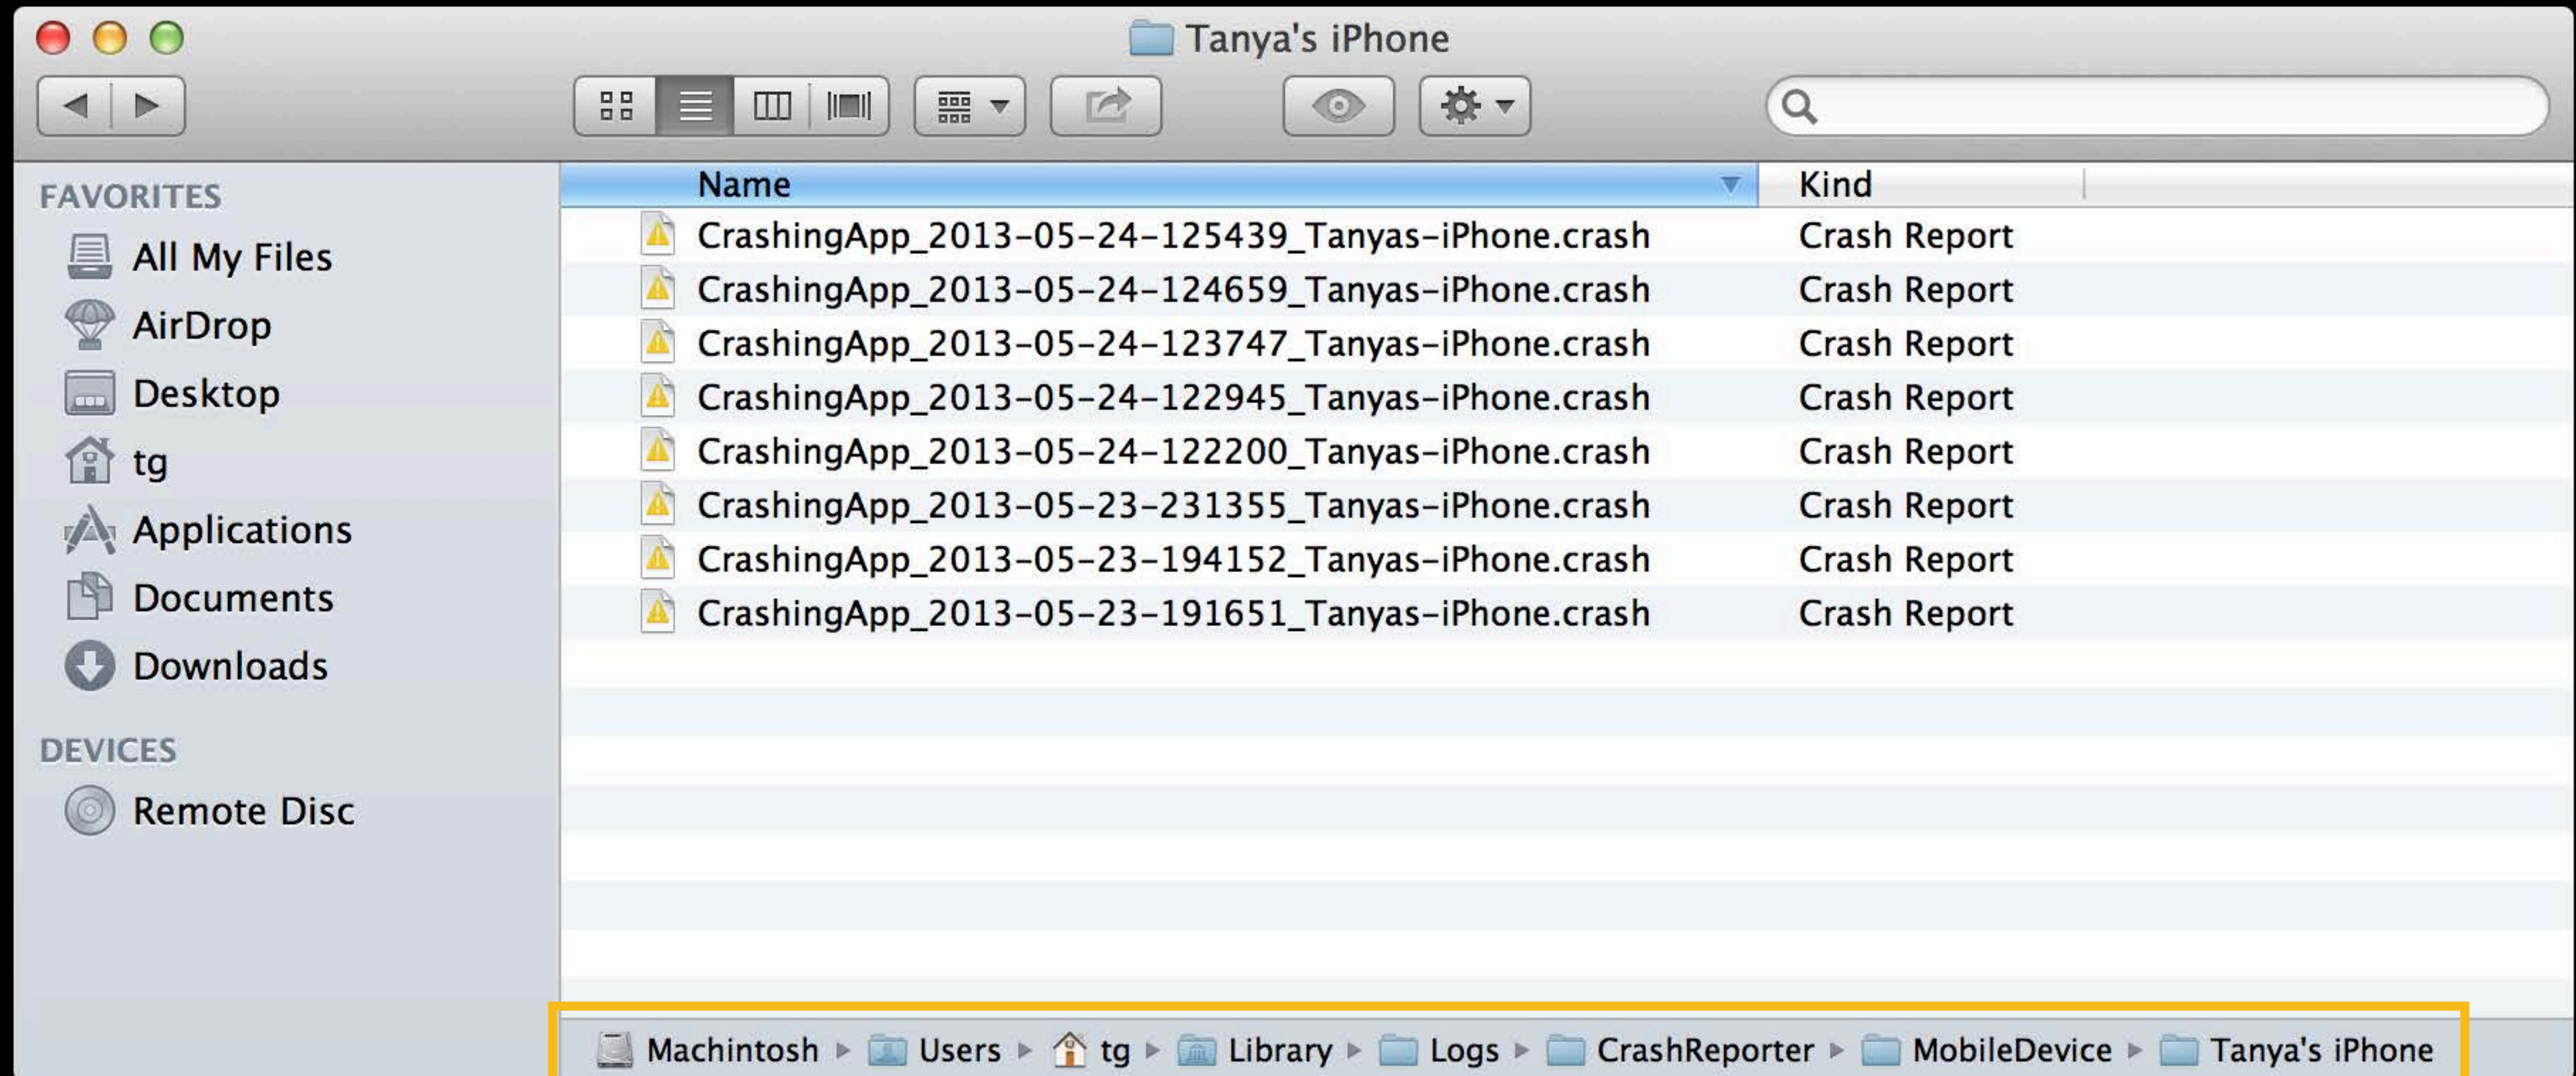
Tanya's iPhone

FAVORITES
All My Files
AirDrop
Desktop
tg
Applications
Documents
Downloads

DEVICES
Remote Disc

| Name | Kind |
|---|---|
| CrashingApp_2013-05-24-125439_Tanyas-iPhone.crash | Crash Report |
| CrashingApp_2013-05-24-124659_Tanyas-iPhone.crash | Crash Report |
| CrashingApp_2013-05-24-123747_Tanyas-iPhone.crash | Crash Report |
| CrashingApp_2013-05-24-122945_Tanyas-iPhone.crash | Crash Report |
| CrashingApp_2013-05-24-122200_Tanyas-iPhone.crash | Crash Report |
| CrashingApp_2013-05-23-231355_Tanyas-iPhone.crash | Crash Report |
| CrashingApp_2013-05-23-194152_Tanyas-iPhone.crash | Crash Report |
| CrashingApp_2013-05-23-191651_Tanyas-iPhone.crash | Crash Report |

Machintosh ▸ Users ▸ tg ▸ Library ▸ Logs ▸ CrashReporter ▸ MobileDevice ▸ Tanya's iPhone